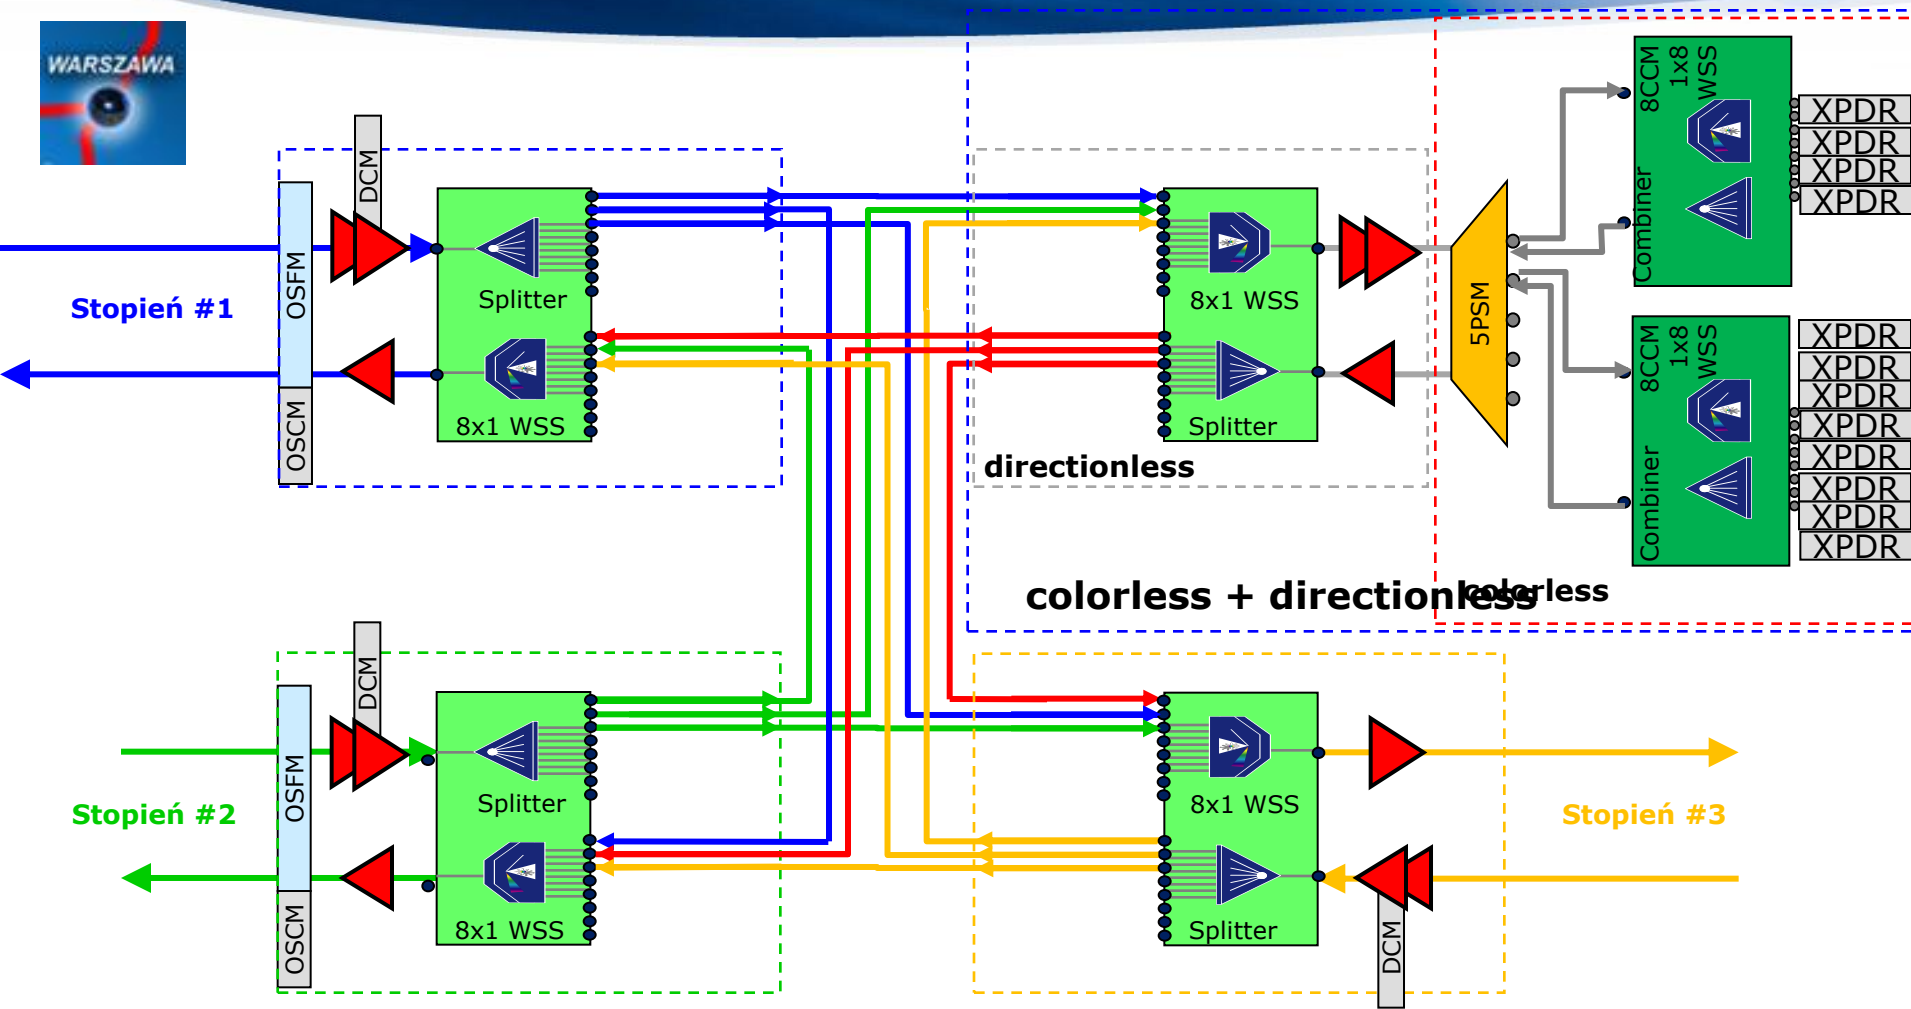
WARSZAWA

DCM
OSFM
OSCM
Stopień #1
Splitter
8x1 WSS

8x1 WSS
Splitter
directionless

5PSM

8CCM
1x8
WSS
Combiner
XPDR
XPDR
XPDR
XPDR

8CCM
1x8
WSS
Combiner
XPDR
XPDR
XPDR
XPDR
XPDR
XPDR
XPDR
XPDR

colorless + directionless
colorless

DCM
OSFM
OSCM
Stopień #2
Splitter
8x1 WSS

8x1 WSS
Splitter
Stopień #3
DCM